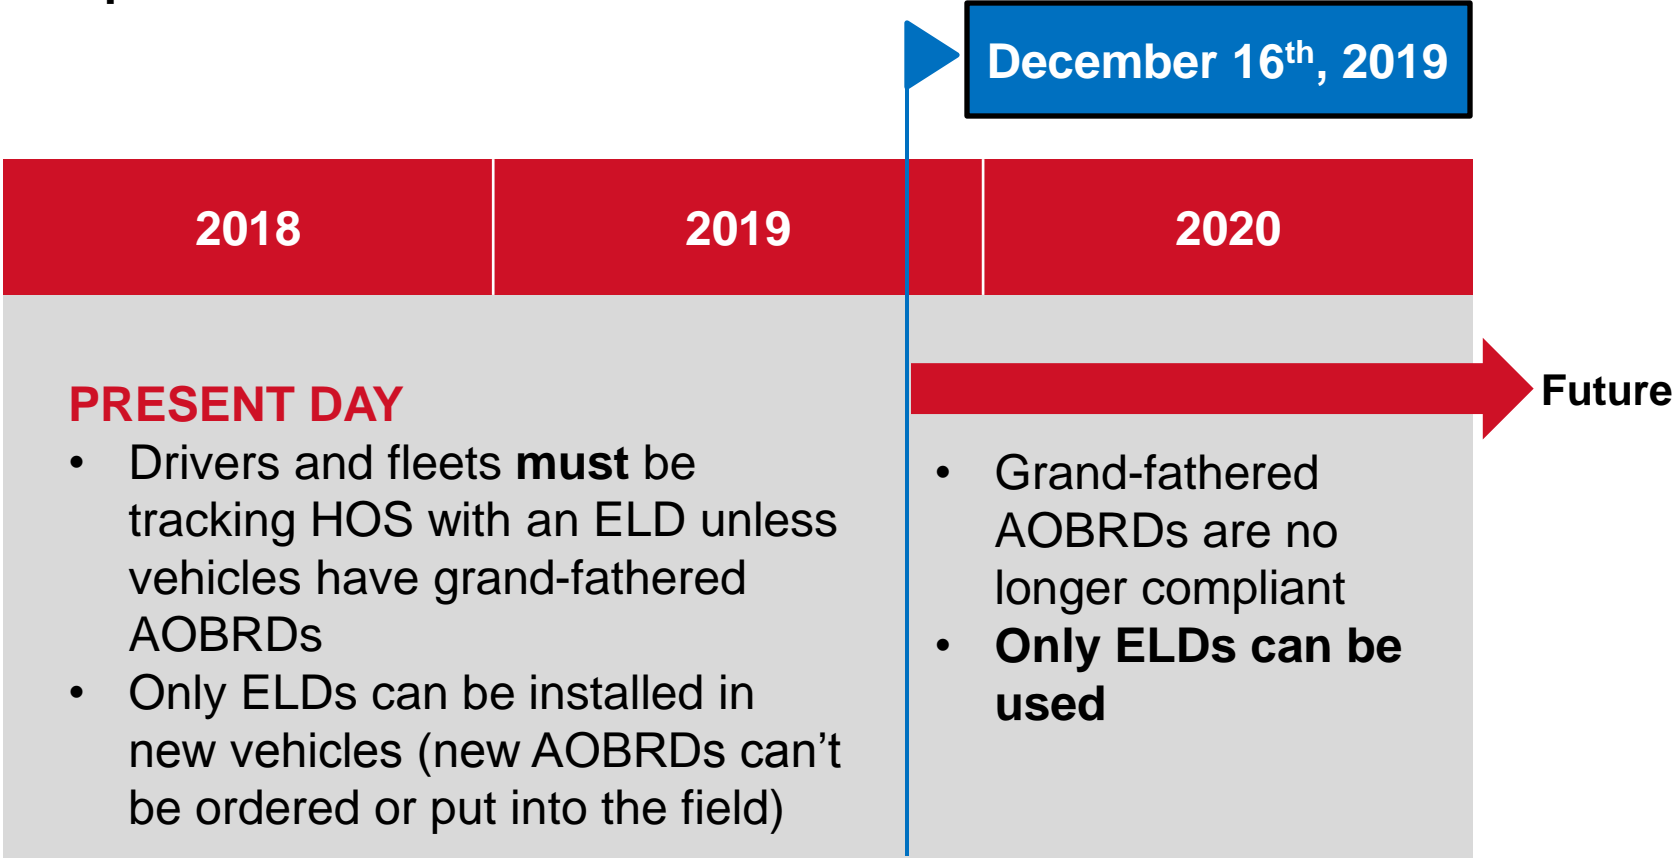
December 16th, 2019

| 2018 | 2019 | 2020 |
|---|---|---|

PRESENT DAY
• Drivers and fleets **must** be tracking HOS with an ELD unless vehicles have grand-fathered AOBRDs
• Only ELDs can be installed in new vehicles (new AOBRDs can’t be ordered or put into the field)

Future

• Grand-fathered AOBRDs are no longer compliant
• **Only ELDs can be used**